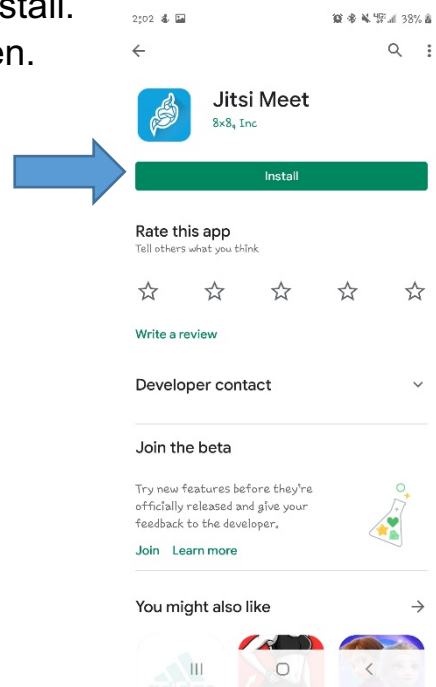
stall.
en.

2:02
38%

Jitsi Meet
8x8, Inc

Install

Rate this app
Tell others what you think

Write a review

Developer contact

Join the beta

Try new features before they're officially released and give your feedback to the developer.

Join Learn more

You might also like